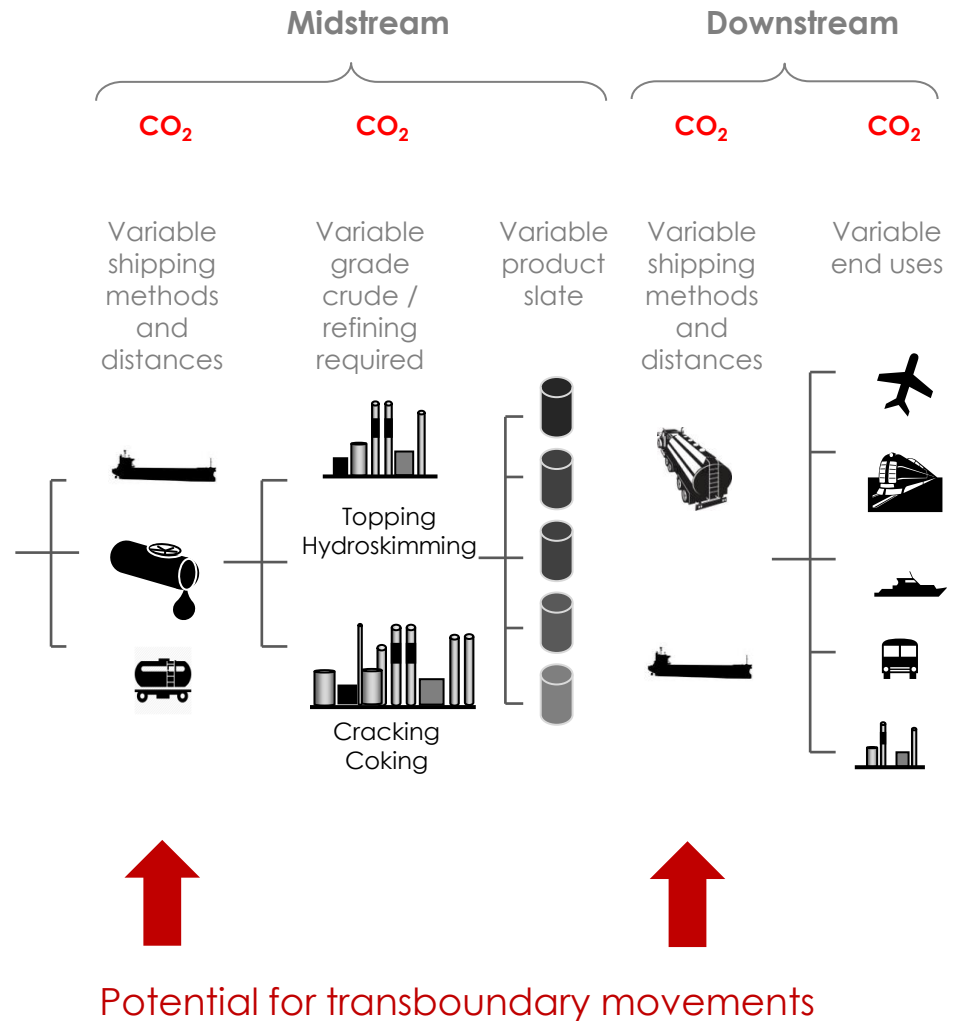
Midstream

Downstream

$CO_2$

$CO_2$

$CO_2$

$CO_2$

Variable shipping methods and distances

Variable grade crude / refining required

Variable product slate

Variable shipping methods and distances

Variable end uses

Topping
Hydroskimming

Cracking
Coking

Potential for transboundary movements